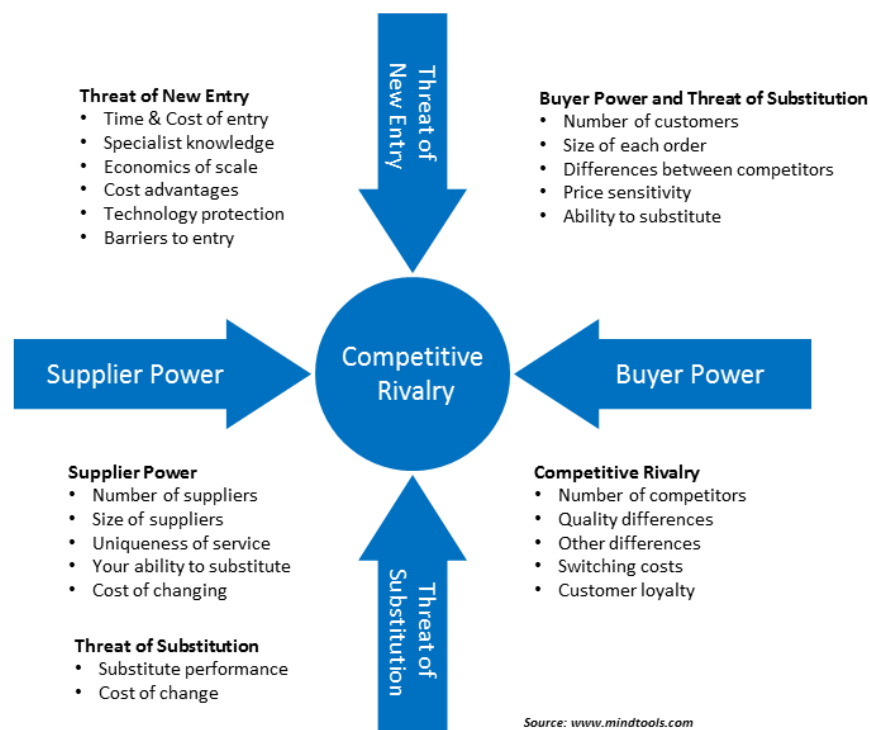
Threat of New Entry

Threat of New Entry
- Time & Cost of entry
- Specialist knowledge
- Economics of scale
- Cost advantages
- Technology protection
- Barriers to entry

Buyer Power and Threat of Substitution
- Number of customers
- Size of each order
- Differences between competitors
- Price sensitivity
- Ability to substitute

Supplier Power

Competitive Rivalry

Buyer Power

Supplier Power
- Number of suppliers
- Size of suppliers
- Uniqueness of service
- Your ability to substitute
- Cost of changing

Competitive Rivalry
- Number of competitors
- Quality differences
- Other differences
- Switching costs
- Customer loyalty

Threat of Substitution
- Substitute performance
- Cost of change

Threat of Substitution

Source: www.mindtools.com